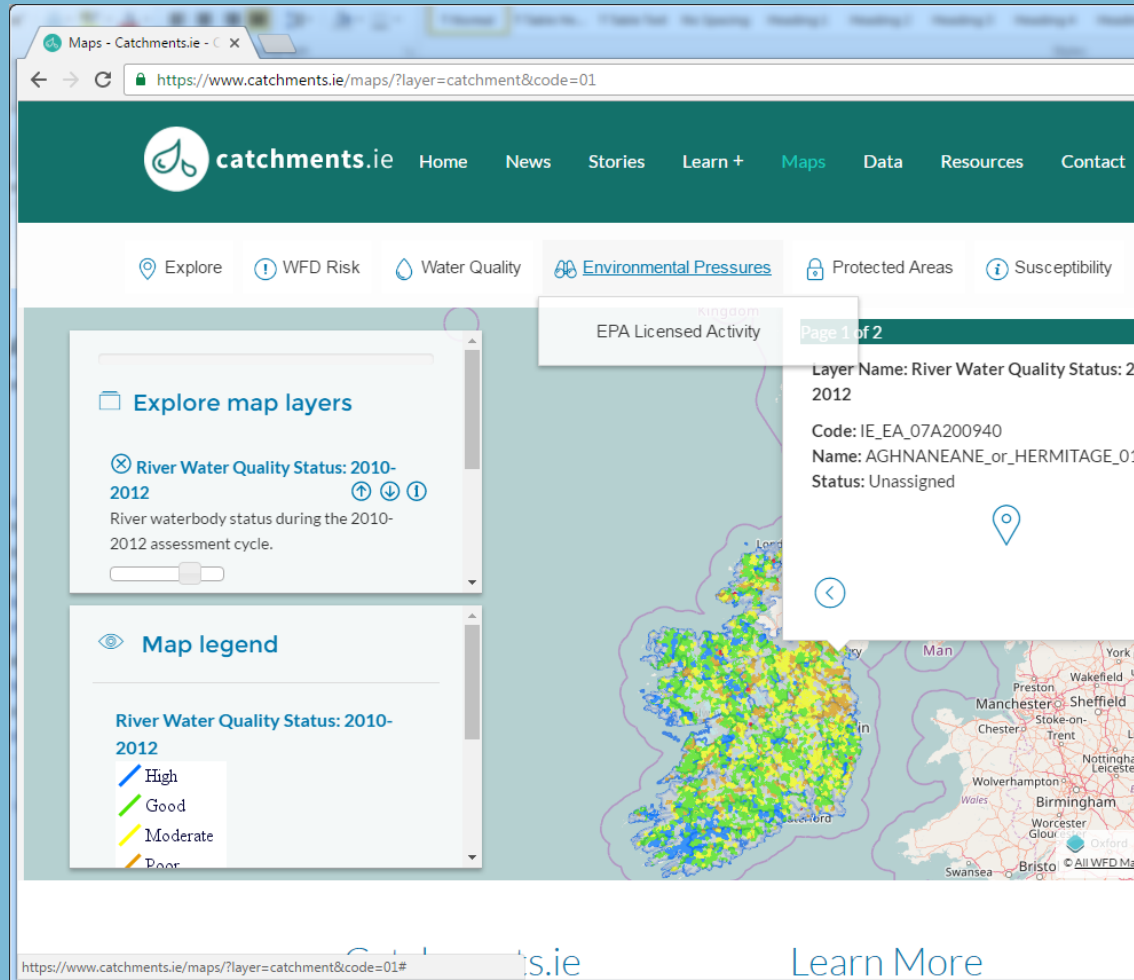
Maps - Catchments.ie - C ×

https://www.catchments.ie/maps/?layer=catchment&code=01

catchments.ie Home News Stories Learn + Maps Data Resources Contact

Explore WFD Risk Water Quality Environmental Pressures Protected Areas Susceptibility

EPA Licensed Activity

Page 1 of 2

Layer Name: River Water Quality Status: 2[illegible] 2012

Code: IE_EA_07A200940
Name: AGHNANEANE_or_HERMITAGE_0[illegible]
Status: Unassigned

Explore map layers

River Water Quality Status: 2010-2012

River waterbody status during the 2010-2012 assessment cycle.

Map legend

River Water Quality Status: 2010-2012

High
Good
Moderate
Poor

Man
York
Wakefield
Preston
Manchester
Sheffield
Stoke-on-Trent
Chester
Nottingham
Leicester
Wolverhampton
Wales
Birmingham
Worcester
Glouc
Oxford
Bristol
Swansea
© All WFD Ma

https://www.catchments.ie/maps/?layer=catchment&code=01#

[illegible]ts.ie

Learn More